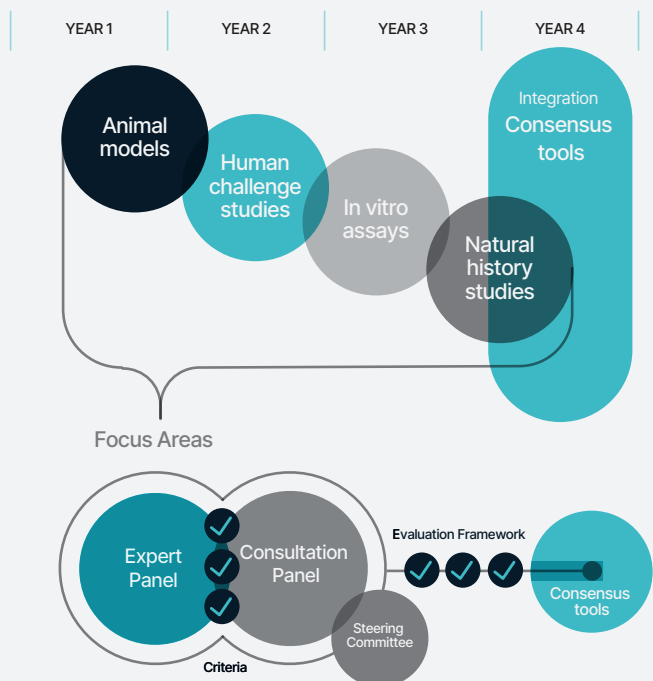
YEAR 1
YEAR 2
YEAR 3
YEAR 4

Animal models

Human challenge studies

In vitro assays

Natural history studies

Integration
Consensus tools

Focus Areas

Expert Panel

Consultation Panel

Steering Committee

Criteria

Evaluation Framework

Consensus tools